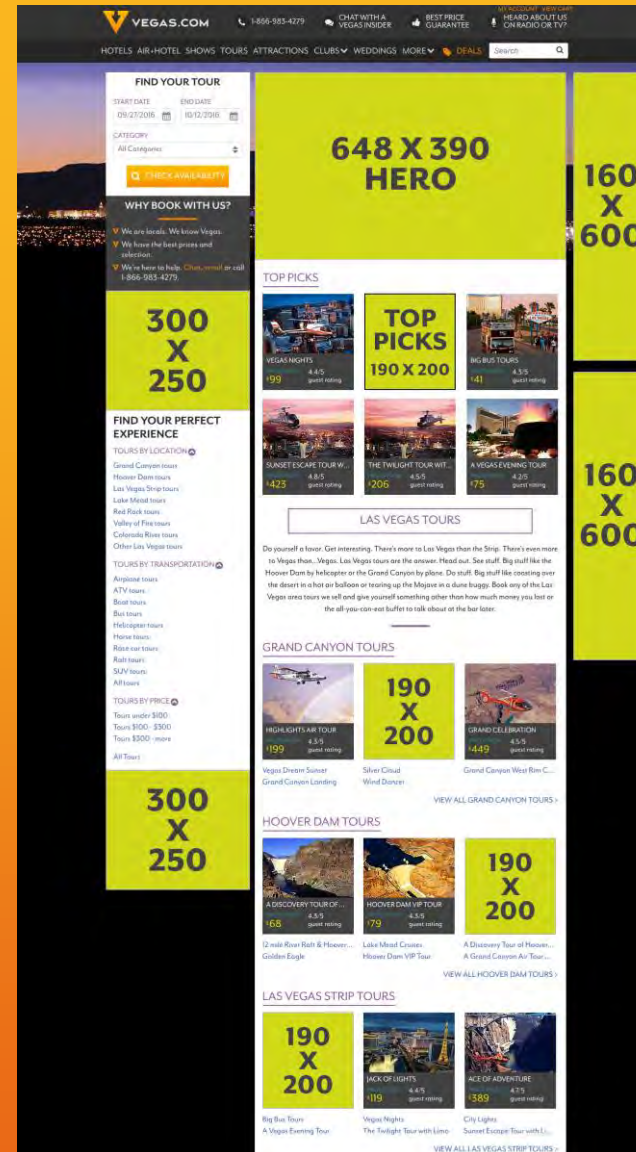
VEGAS.COM 1-866-983-4279 CHAT WITH A VEGAS INSIDER BEST PRICE GUARANTEE MY ACCOUNT VIEW CART HEARD ABOUT US ON RADIO OR TV?

HOTELS AIR+HOTEL SHOWS TOURS ATTRACTIONS CLUBS WEDDINGS MORE DEALS Search

FIND YOUR TOUR
START DATE 09/27/2016 END DATE 10/12/2016
CATEGORY
All Categories
CHECK AVAILABILITY

WHY BOOK WITH US?
We are locals. We know Vegas.
We have the best prices and selection.
We're here to help. Chat, email or call 1-866-983-4279.

300 X 250

FIND YOUR PERFECT EXPERIENCE
TOURS BY LOCATION
Grand Canyon tours
Hoover Dam tours
Las Vegas Strip tours
Lake Mead tours
Red Rock tours
Valley of Fire tours
Colorado River tours
Other Las Vegas tours

TOURS BY TRANSPORTATION
Airplane tours
ATV tours
Boat tours
Bus tours
Helicopter tours
Horse tours
Race car tours
Raft tours
SUV tours
All tours

TOURS BY PRICE
Tours under $100
Tours $100 - $300
Tours $300 - more

All Tours

300 X 250

648 X 390 HERO

160 X 600

160 X 600

TOP PICKS

VEGAS NIGHTS 4.4/5 $99 guest rating

TOP PICKS 190 X 200

BIG BUS TOURS 4.3/5 $41 guest rating

SUNSET ESCAPE TOUR W... 4.8/5 $423 guest rating

THE TWILIGHT TOUR WIT... 4.5/5 $206 guest rating

A VEGAS EVENING TOUR 4.2/5 $75 guest rating

LAS VEGAS TOURS

Do yourself a favor. Get interesting. There's more to Las Vegas than the Strip. There's even more to Vegas than... Vegas. Las Vegas tours are the answer. Head out. See stuff. Big stuff like the Hoover Dam by helicopter or the Grand Canyon by plane. Do stuff. Big stuff like coasting over the desert in a hot air balloon or tearing up the Mojave in a dune buggy. Book any of the Las Vegas area tours we sell and give yourself something other than how much money you lost or the all-you-can-eat buffet to talk about at the bar later.

GRAND CANYON TOURS

HIGHLIGHTS AIR TOUR 4.5/5 $199 guest rating

190 X 200

GRAND CELEBRATION 4.5/5 $449 guest rating

Vegas Dream Sunset
Grand Canyon Landing

Silver Cloud
Wind Dancer

Grand Canyon West Rim C...

VIEW ALL GRAND CANYON TOURS >

HOOVER DAM TOURS

A DISCOVERY TOUR OF... 4.5/5 $68 guest rating

HOOVER DAM VIP TOUR 4.5/5 $79 guest rating

190 X 200

12 mile River Raft & Hoover...
Golden Eagle

Lake Mead Cruises
Hoover Dam VIP Tour

A Discovery Tour of Hoover...
A Grand Canyon Air Tour...

VIEW ALL HOOVER DAM TOURS >

LAS VEGAS STRIP TOURS

190 X 200

JACK OF LIGHTS 4.4/5 $119 guest rating

ACE OF ADVENTURE 4.1/5 $389 guest rating

Big Bus Tours
A Vegas Evening Tour

Vegas Nights
The Twilight Tour with Limo

City Lights
Sunset Escape Tour with L...

VIEW ALL LAS VEGAS STRIP TOURS >